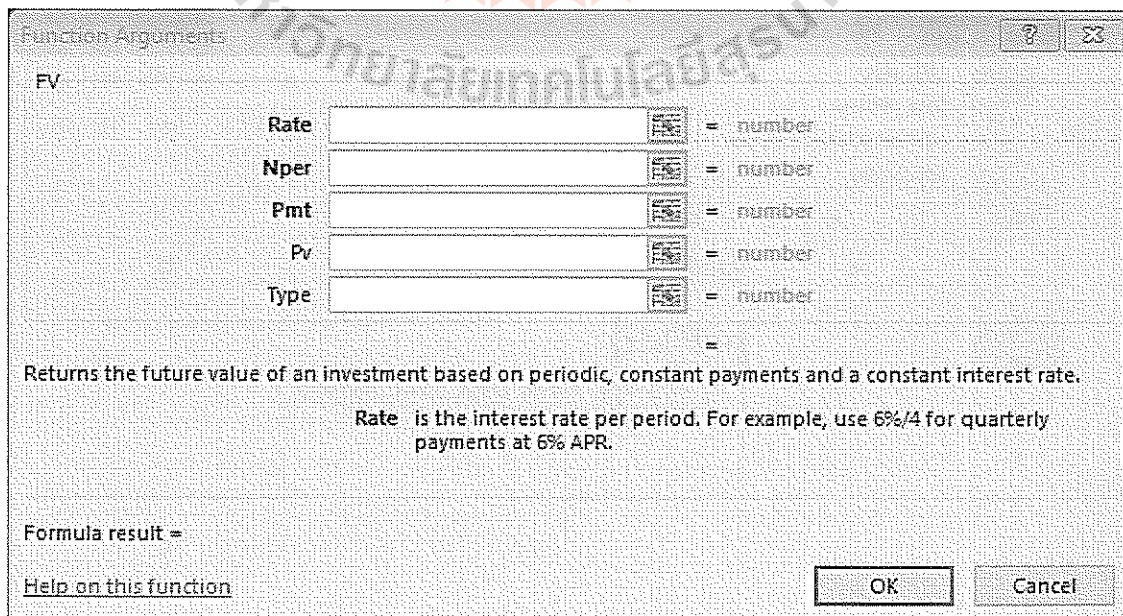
Function Arguments

?

FV

Rate = number

Nper = number

Pmt = number

Pv = number

Type = number

=

Returns the future value of an investment based on periodic, constant payments and a constant interest rate.

Rate is the interest rate per period. For example, use 6%/4 for quarterly payments at 6% APR.

Formula result =

Help on this function

OK

Cancel

วิทยาลัยเทคโนโลยีสุร